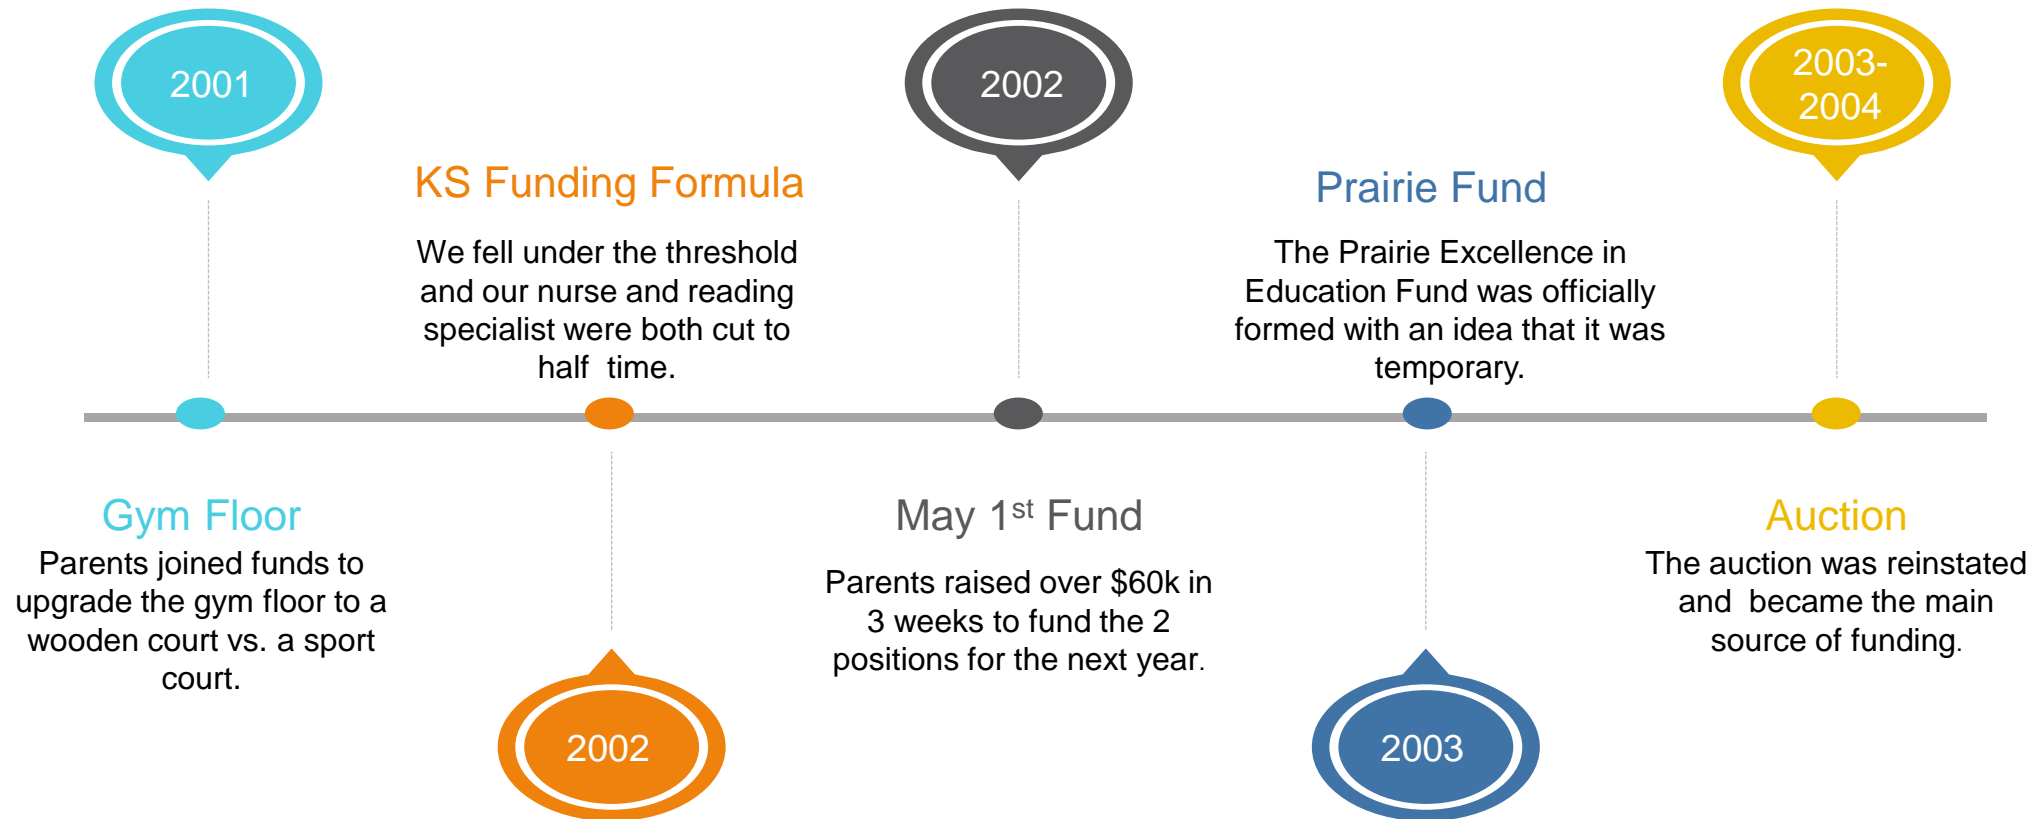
2001

Gym Floor

Parents joined funds to upgrade the gym floor to a wooden court vs. a sport court.

KS Funding Formula

We fell under the threshold and our nurse and reading specialist were both cut to half time.

2002

2002

May 1$^{st}$ Fund

Parents raised over \$60k in 3 weeks to fund the 2 positions for the next year.

Prairie Fund

The Prairie Excellence in Education Fund was officially formed with an idea that it was temporary.

2003

2003-2004

Auction

The auction was reinstated and became the main source of funding.